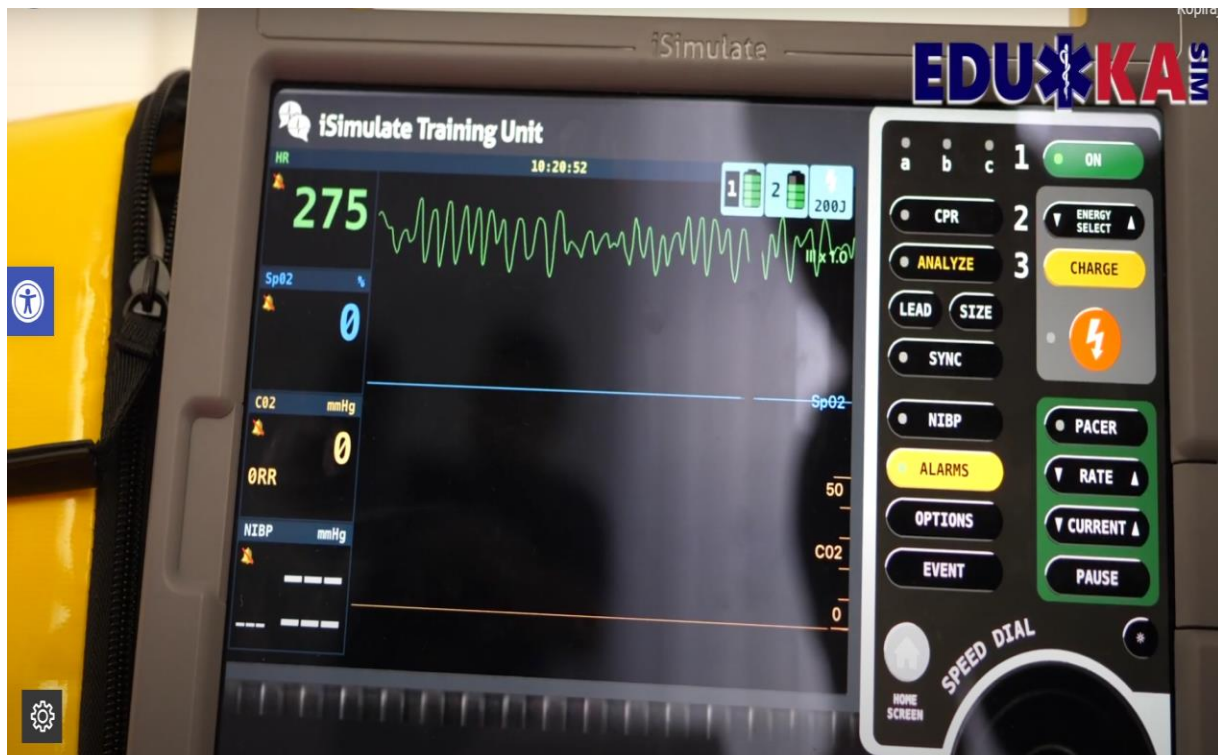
Kopira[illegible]

iSimulate

EDU KA SIM

iSimulate Training Unit

HR

10:20:52

1 2 200J

275

III x 1.0

SpO2 %

0

CO2 mmHg

0

0RR

NIBP mmHg

--- ---

--- ---

SpO2

50

CO2

0

a b c 1 ON

CPR 2 ENERGY SELECT

ANALYZE 3 CHARGE

LEAD SIZE

SYNC

NIBP

ALARMS

OPTIONS

EVENT

PACER

RATE

CURRENT

PAUSE

HOME SCREEN

SPEED DIAL